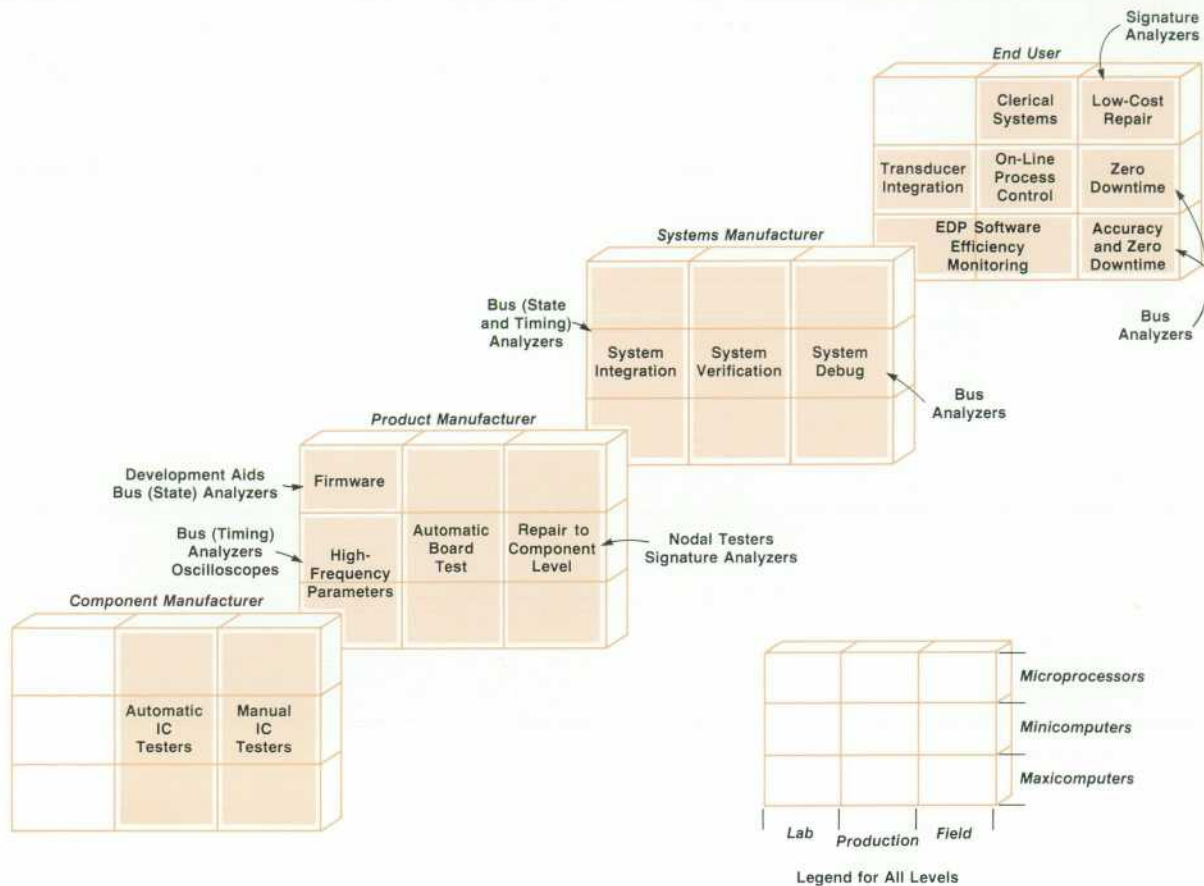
Signature Analyzers

End User

Clerical Systems

Low-Cost Repair

Transducer Integration

On-Line Process Control

Zero Downtime

EDP Software Efficiency Monitoring

Accuracy and Zero Downtime

Bus Analyzers

Systems Manufacturer

Bus (State and Timing) Analyzers

System Integration

System Verification

System Debug

Bus Analyzers

Product Manufacturer

Development Aids Bus (State) Analyzers

Firmware

Bus (Timing) Analyzers Oscilloscopes

High-Frequency Parameters

Automatic Board Test

Repair to Component Level

Nodal Testers Signature Analyzers

Component Manufacturer

Automatic IC Testers

Manual IC Testers

Microprocessors

Minicomputers

Maxicomputers

Lab

Production

Field

Legend for All Levels